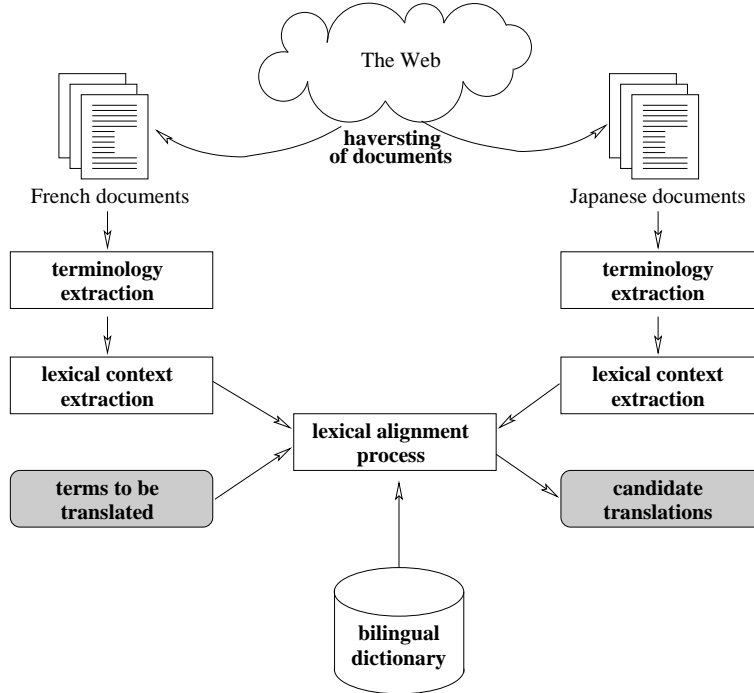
The Web

haversting of documents

French documents

Japanese documents

terminology extraction

terminology extraction

lexical context extraction

lexical context extraction

lexical alignment process

terms to be translated

candidate translations

bilingual dictionary